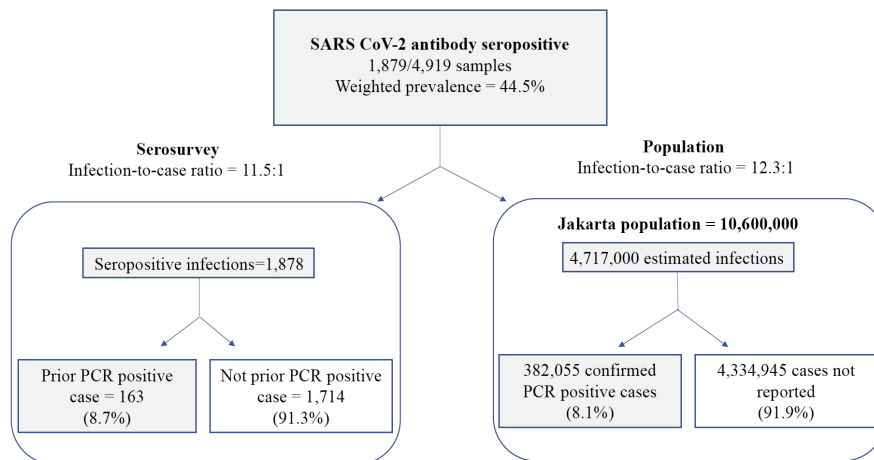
SARS CoV-2 antibody seropositive
1,879/4,919 samples
Weighted prevalence = 44.5%

Serosurvey
Infection-to-case ratio = 11.5:1

Population
Infection-to-case ratio = 12.3:1

Seropositive infections=1,878

Prior PCR positive case = 163 (8.7%)

Not prior PCR positive case = 1,714 (91.3%)

Jakarta population = 10,600,000

4,717,000 estimated infections

382,055 confirmed PCR positive cases (8.1%)

4,334,945 cases not reported (91.9%)